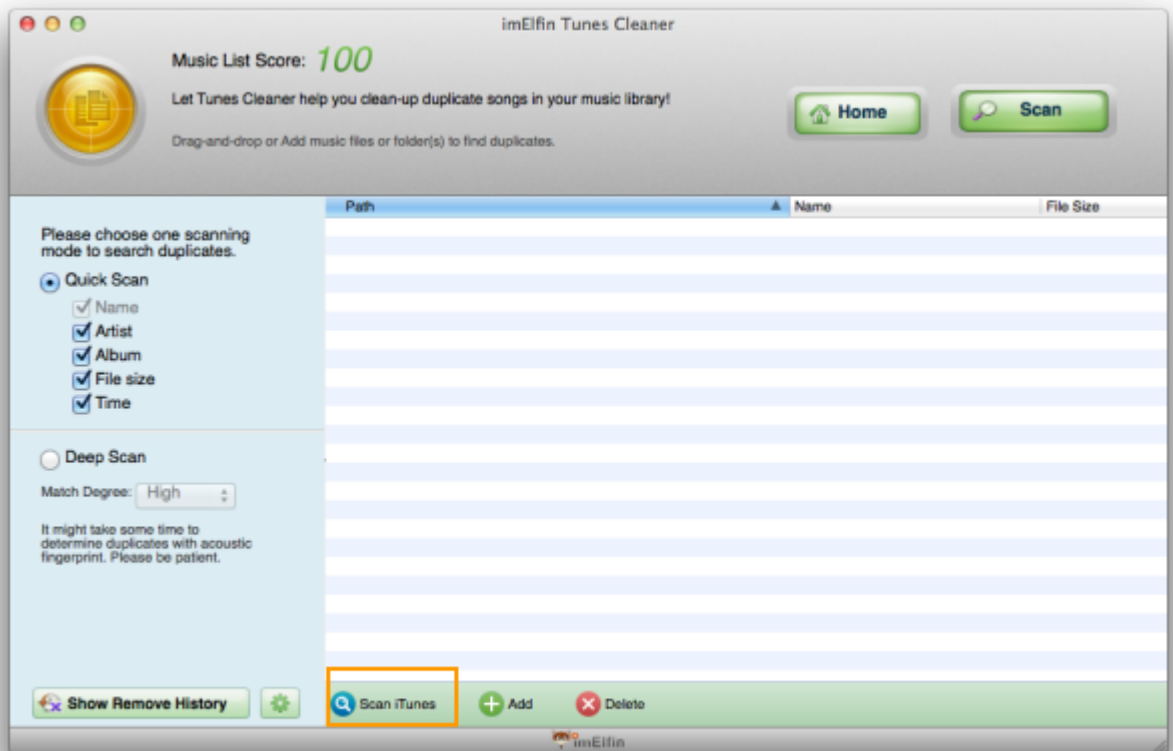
imElfin Tunes Cleaner

Music List Score: 100

Let Tunes Cleaner help you clean-up duplicate songs in your music library!

Drag-and-drop or Add music files or folder(s) to find duplicates.

Home

Scan

| Path | Name | File Size |
|---|---|---|

Please choose one scanning mode to search duplicates.

Quick Scan

Name

Artist

Album

File size

Time

Deep Scan

Match Degree: High

It might take some time to determine duplicates with acoustic fingerprint. Please be patient.

Show Remove History

Scan iTunes

Add

Delete

imElfin